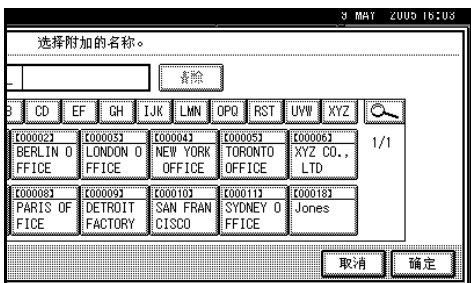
9 MAY 2005 16:03

选择附加的名称。

删除

B CD EF GH IJK LMN OPQ RST UVW XYZ

[00002] BERLIN OFFICE
[00003] LONDON OFFICE
[00004] NEW YORK OFFICE
[00005] TORONTO OFFICE
[00006] XYZ CO., LTD
1/1

[00008] PARIS OFFICE
[00009] DETROIT FACTORY
[00010] SAN FRANCISCO
[00011] SYDNEY OFFICE
[00018] Jones

取消 确定